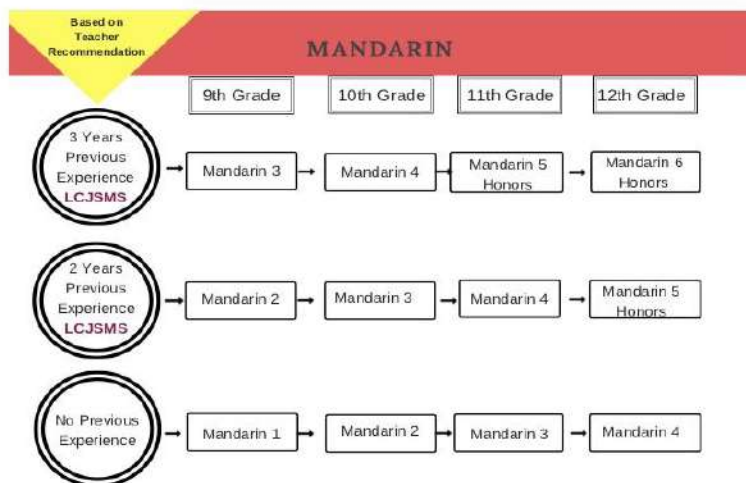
Based on Teacher Recommendation

MANDARIN

| | 9th Grade | 10th Grade | 11th Grade | 12th Grade |
|---|---|---|---|---|
| 3 Years Previous Experience LCJSMS | Mandarin 3 | Mandarin 4 | Mandarin 5 Honors | Mandarin 6 Honors |
| 2 Years Previous Experience LCJSMS | Mandarin 2 | Mandarin 3 | Mandarin 4 | Mandarin 5 Honors |
| No Previous Experience | Mandarin 1 | Mandarin 2 | Mandarin 3 | Mandarin 4 |